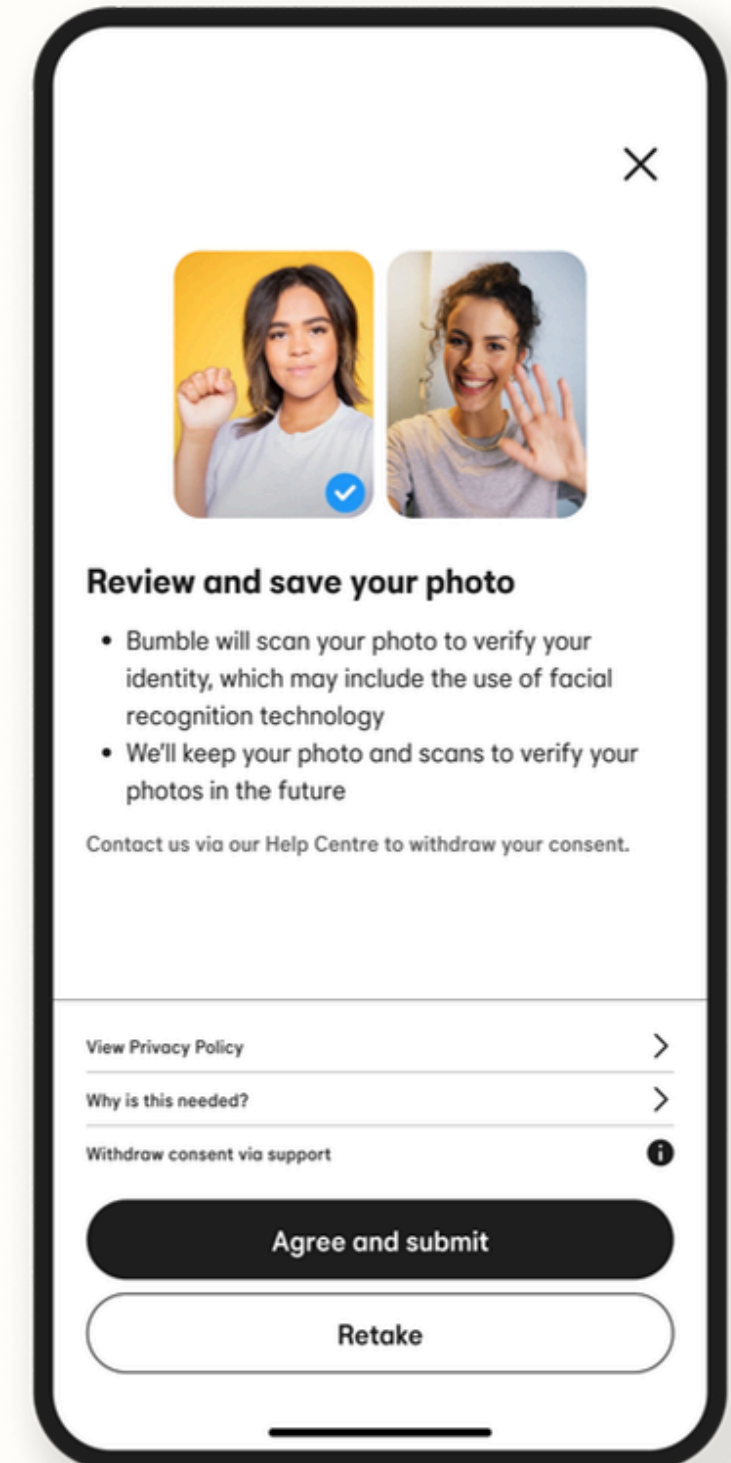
Review and save your photo

• Bumble will scan your photo to verify your identity, which may include the use of facial recognition technology
• We'll keep your photo and scans to verify your photos in the future

Contact us via our Help Centre to withdraw your consent.

View Privacy Policy

Why is this needed?

Withdraw consent via support

Agree and submit

Retake